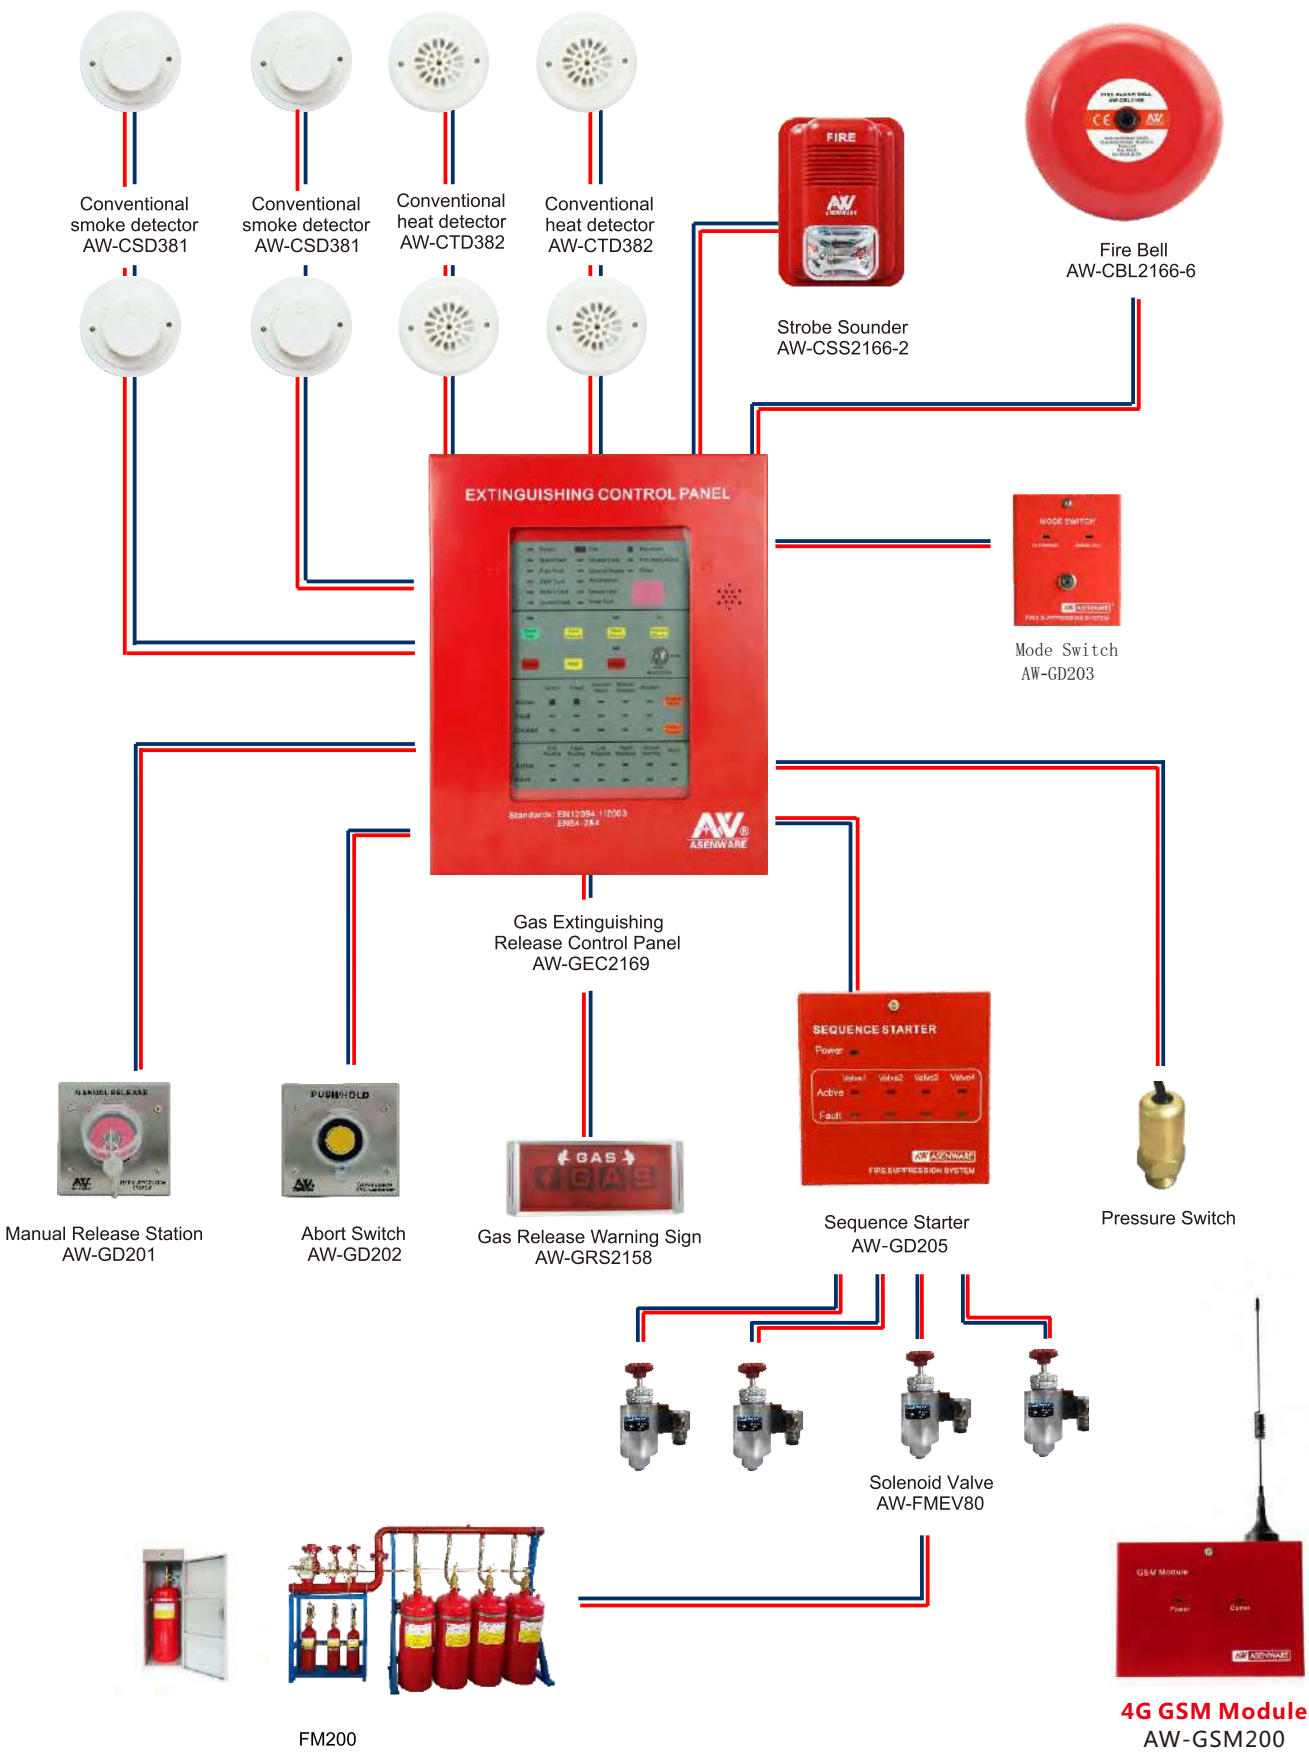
Conventional smoke detector AW-CSD381

Conventional smoke detector AW-CSD381

Conventional heat detector AW-CTD382

Conventional heat detector AW-CTD382

FIRE

Strobe Sounder AW-CSS2166-2

Fire Bell AW-CBL2166-6

EXTINGUISHING CONTROL PANEL

Standards: EN12094-1:2003 EN54-2&4

ASENWARE

MODE SWITCH

Mode Switch AW-GD203

Gas Extinguishing Release Control Panel AW-GEC2169

SEQUENCE STARTER

Power

Valve1 Valve2 Valve3 Valve4

Active

Fault

ASENWARE

FIRE SUPPRESSION SYSTEM

MANUAL RELEASE

PUSH/HOLD

GAS

Manual Release Station AW-GD201

Abort Switch AW-GD202

Gas Release Warning Sign AW-GRS2158

Sequence Starter AW-GD205

Pressure Switch

Solenoid Valve AW-FMEV80

GSM Module

Power

Comm

ASENWARE

FM200

4G GSM Module AW-GSM200